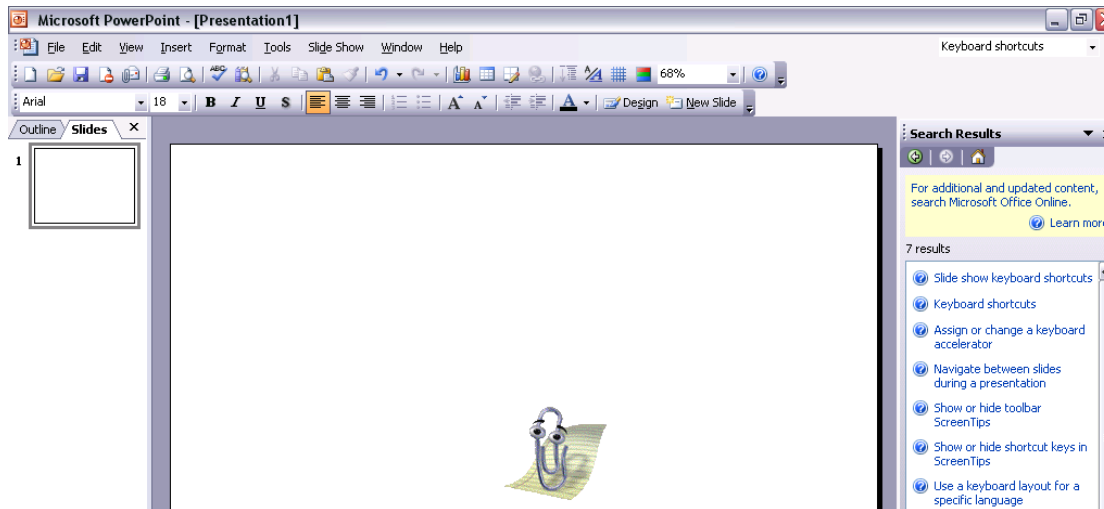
Microsoft PowerPoint - [Presentation1]

File Edit View Insert Format Tools Slide Show Window Help

Keyboard shortcuts

68%

Arial 18 B I U S A Design New Slide

Outline Slides

1

Search Results

For additional and updated content, search Microsoft Office Online.

Learn more

7 results

Slide show keyboard shortcuts

Keyboard shortcuts

Assign or change a keyboard accelerator

Navigate between slides during a presentation

Show or hide toolbar ScreenTips

Show or hide shortcut keys in ScreenTips

Use a keyboard layout for a specific language